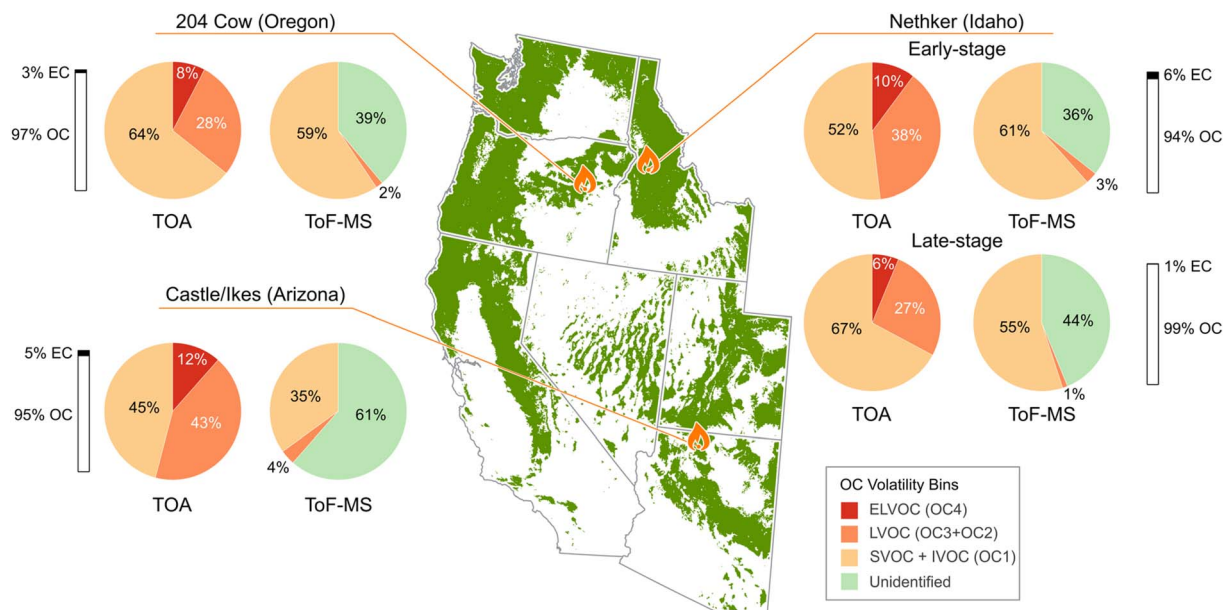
204 Cow (Oregon)

3% EC

97% OC

8%
28%
64%

TOA

59%
39%
2%

ToF-MS

Nethker (Idaho)

Early-stage

10%
38%
52%

TOA

61%
36%
3%

ToF-MS

6% EC

94% OC

Late-stage

6%
27%
67%

TOA

55%
44%
1%

ToF-MS

1% EC

99% OC

Castle/Ikes (Arizona)

5% EC

95% OC

12%
43%
45%

TOA

35%
61%
4%

ToF-MS

OC Volatility Bins
ELVOC (OC4)
LVOC (OC3+OC2)
SVOC + IVOC (OC1)
Unidentified